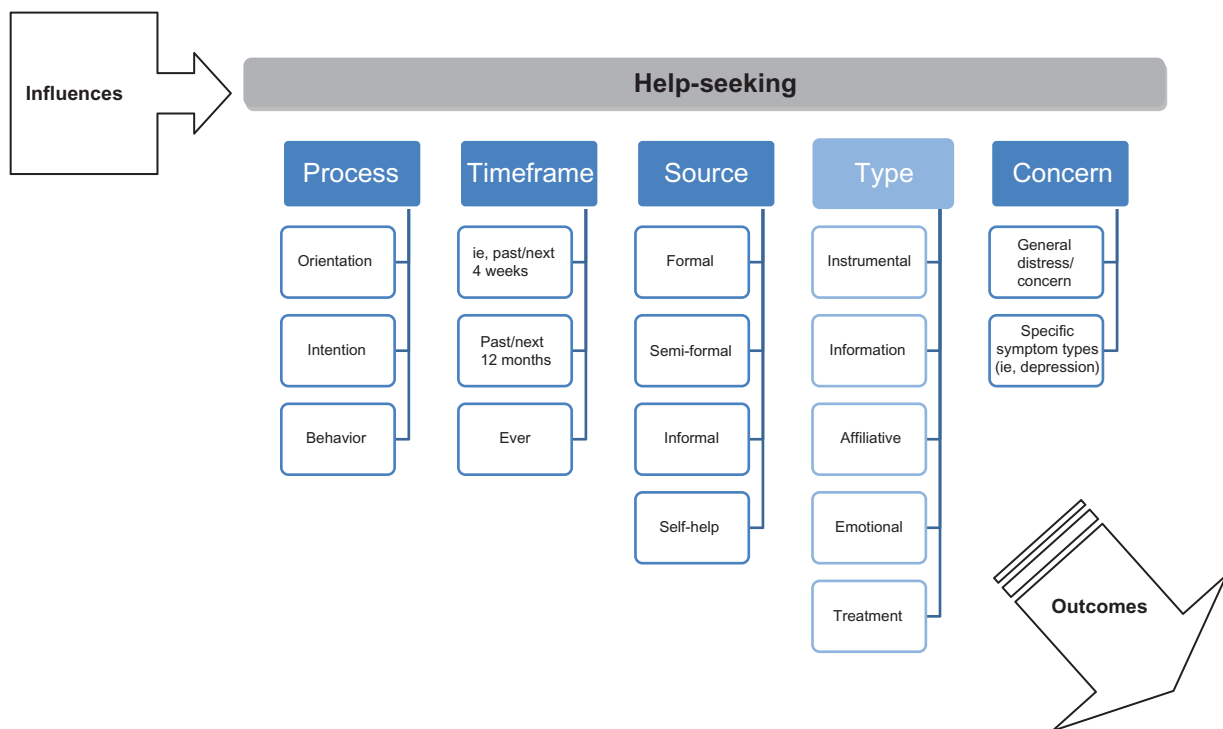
Influences

Help-seeking

Process

Orientation

Intention

Behavior

Timeframe

ie, past/next 4 weeks

Past/next 12 months

Ever

Source

Formal

Semi-formal

Informal

Self-help

Type

Instrumental

Information

Affiliative

Emotional

Treatment

Concern

General distress/ concern

Specific symptom types (ie, depression)

Outcomes